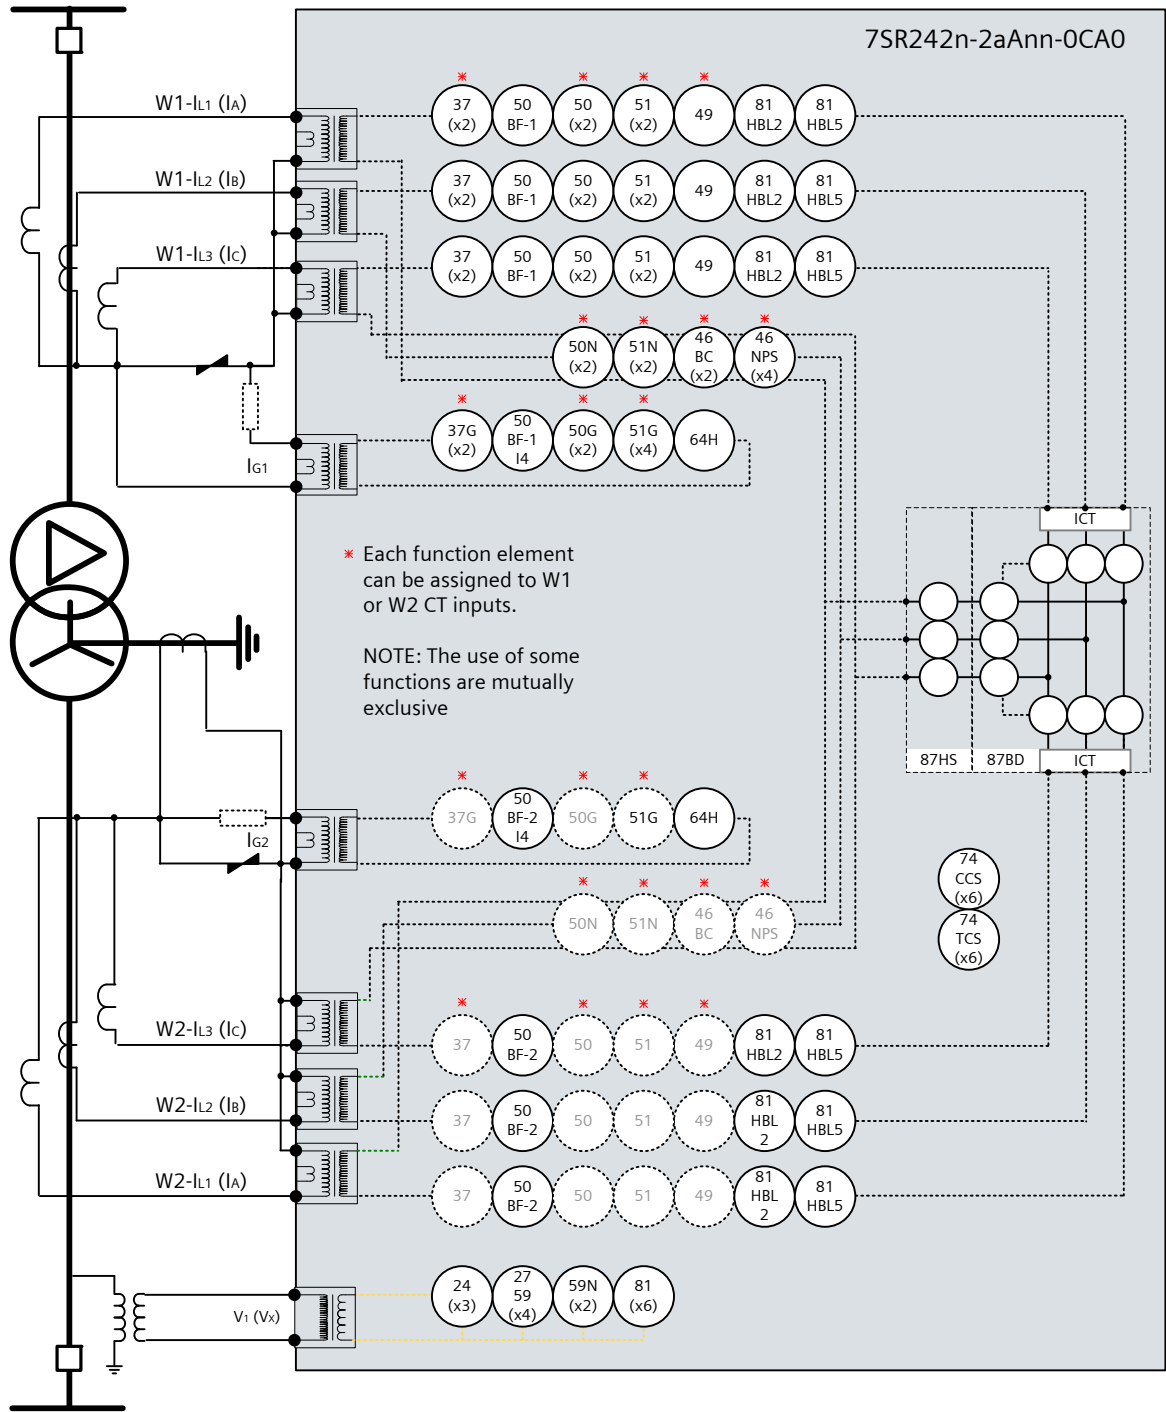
7SR242n-2aAnn-0CA0

W1-IL1 (IA)

\* 37 (x2)  50 BF-1  \* 50 (x2)  \* 51 (x2)  \* 49  81 HBL2  81 HBL5

W1-IL2 (IB)

37 (x2)  50 BF-1  50 (x2)  51 (x2)  49  81 HBL2  81 HBL5

W1-IL3 (IC)

37 (x2)  50 BF-1  50 (x2)  51 (x2)  49  81 HBL2  81 HBL5

\* 50N (x2)  \* 51N (x2)  \* 46 BC (x2)  \* 46 NPS (x4)

\* 37G (x2)  50 BF-1 I4  \* 50G (x2)  \* 51G (x4)  64H

IG1

\* Each function element can be assigned to W1 or W2 CT inputs.

NOTE: The use of some functions are mutually exclusive

ICT

87HS  87BD  ICT

\* 37G  50 BF-2 I4  \* 50G  \* 51G  64H

IG2

\* 50N  \* 51N  \* 46 BC  \* 46 NPS

74 CCS (x6)

74 TCS (x6)

W2-IL3 (IC)

\* 37  50 BF-2  \* 50  \* 51  \* 49  81 HBL2  81 HBL5

W2-IL2 (IB)

37  50 BF-2  50  51  49  81 HBL 2  81 HBL5

W2-IL1 (IA)

37  50 BF-2  50  51  49  81 HBL 2  81 HBL5

V1 (Vx)

24 (x3)  27 59 (x4)  59N (x2)  81 (x6)